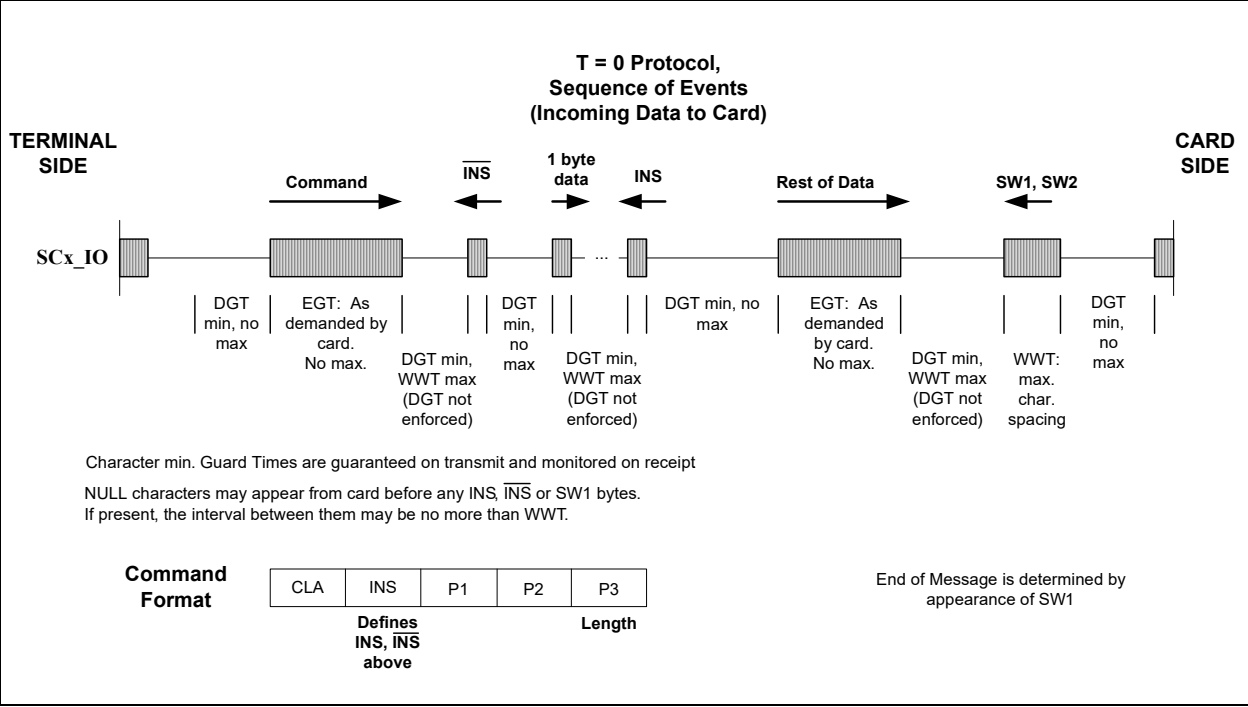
T = 0 Protocol,
Sequence of Events
(Incoming Data to Card)

TERMINAL SIDE

CARD SIDE

Command

$\overline{\text{INS}}$

1 byte data

INS

Rest of Data

SW1, SW2

SCx_IO

...

DGT min, no max

EGT: As demanded by card. No max.

DGT min, WWT max (DGT not enforced)

DGT min, no max

DGT min, WWT max (DGT not enforced)

DGT min, no max

EGT: As demanded by card. No max.

DGT min, WWT max (DGT not enforced)

WWT: max. char. spacing

DGT min, no max

Character min. Guard Times are guaranteed on transmit and monitored on receipt

NULL characters may appear from card before any INS, $\overline{\text{INS}}$ or SW1 bytes.
If present, the interval between them may be no more than WWT.

Command Format

| CLA | INS | P1 | P2 | P3 |
|---|---|---|---|---|

Defines INS, $\overline{\text{INS}}$ above

Length

End of Message is determined by appearance of SW1